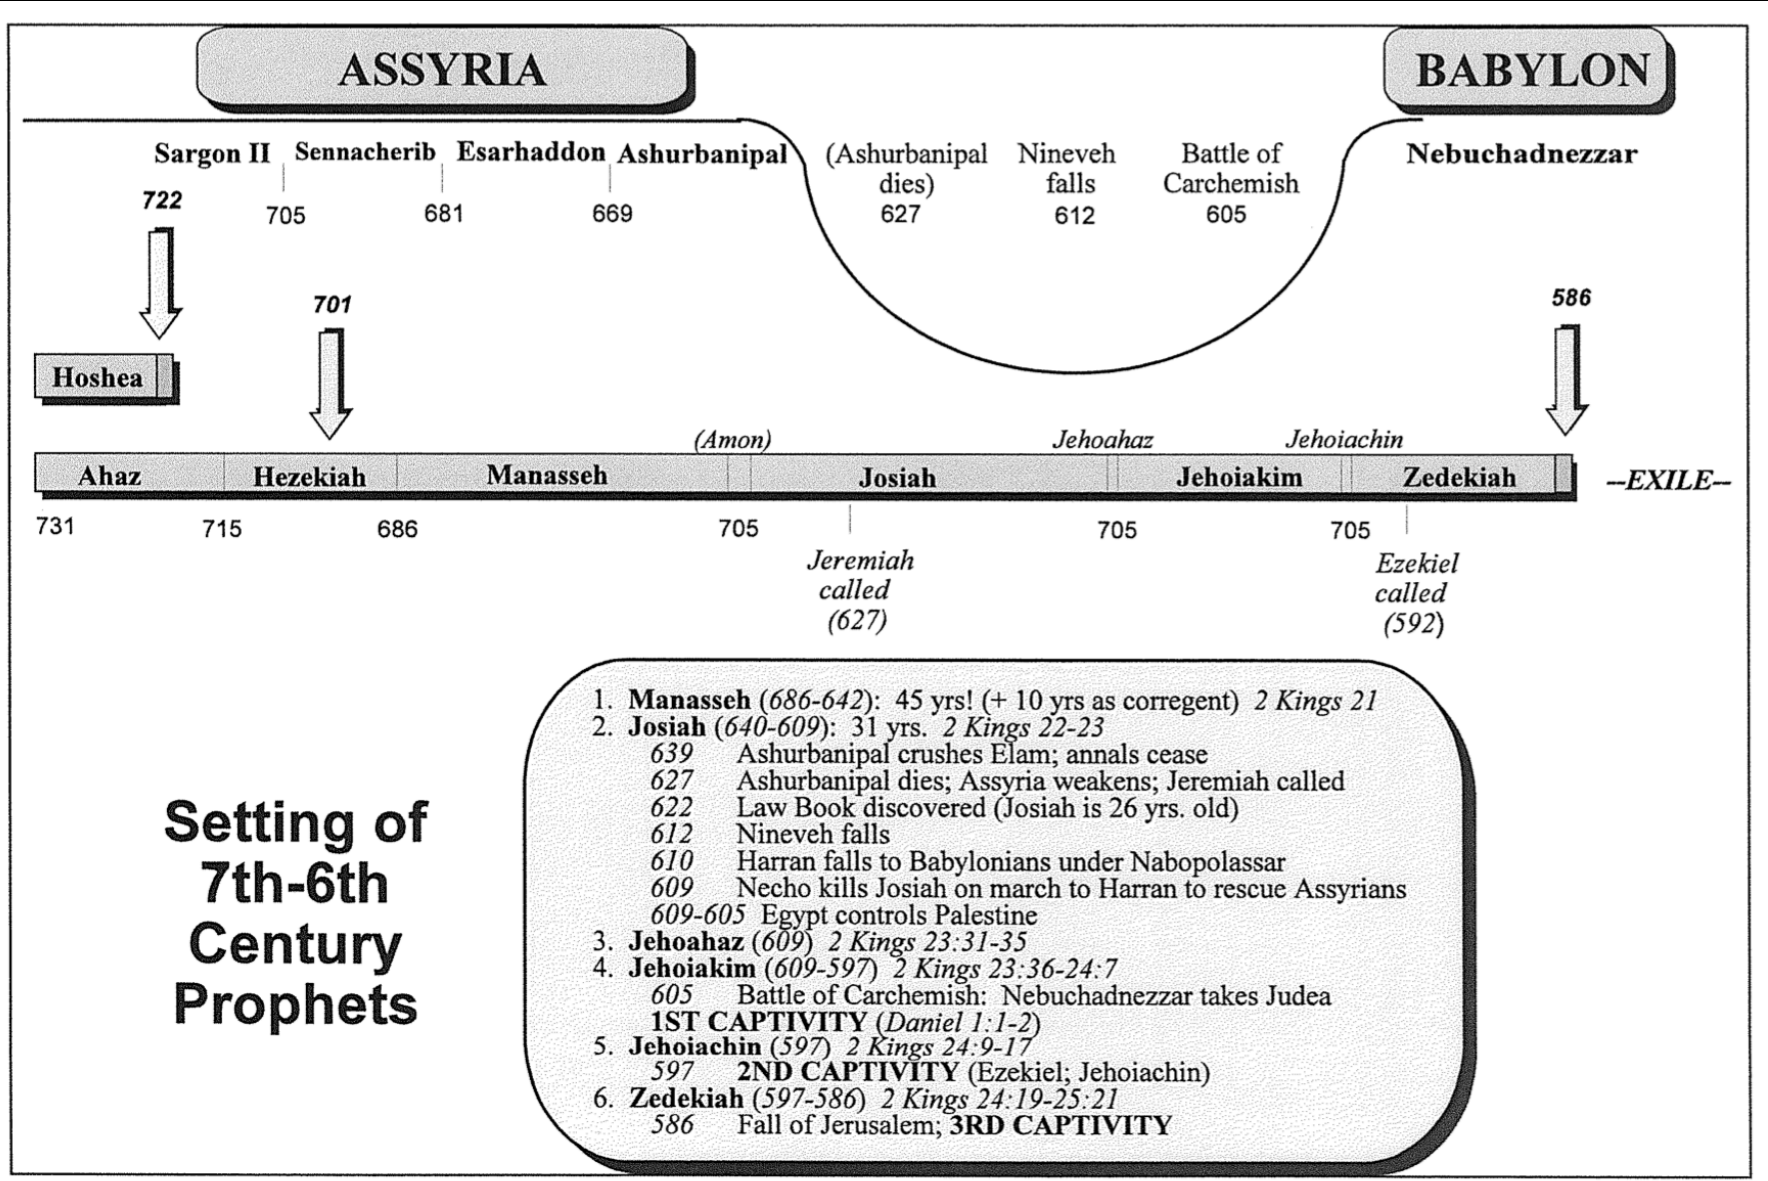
ASSYRIA

BABYLON

Sargon II Sennacherib Esarhaddon Ashurbanipal

705 681 669

722

(Ashurbanipal dies) 627

Nineveh falls 612

Battle of Carchemish 605

Nebuchadnezzar

701

586

Hoshea

(Amon)

Jehoahaz

Jehoiachin

Ahaz | Hezekiah | Manasseh | Josiah | Jehoiakim | Zedekiah

--EXILE--

731 715 686 705 705 705

Jeremiah called (627)

Ezekiel called (592)

Setting of 7th-6th Century Prophets

1. **Manasseh** (686-642): 45 yrs! (+ 10 yrs as corregent) 2 Kings 21
2. **Josiah** (640-609): 31 yrs. 2 Kings 22-23
639 Ashurbanipal crushes Elam; annals cease
627 Ashurbanipal dies; Assyria weakens; Jeremiah called
622 Law Book discovered (Josiah is 26 yrs. old)
612 Nineveh falls
610 Harran falls to Babylonians under Nabopolassar
609 Necho kills Josiah on march to Harran to rescue Assyrians
609-605 Egypt controls Palestine
3. **Jehoahaz** (609) 2 Kings 23:31-35
4. **Jehoiakim** (609-597) 2 Kings 23:36-24:7
605 Battle of Carchemish: Nebuchadnezzar takes Judea
**1ST CAPTIVITY** (Daniel 1:1-2)
5. **Jehoiachin** (597) 2 Kings 24:9-17
597 **2ND CAPTIVITY** (Ezekiel; Jehoiachin)
6. **Zedekiah** (597-586) 2 Kings 24:19-25:21
586 Fall of Jerusalem; **3RD CAPTIVITY**